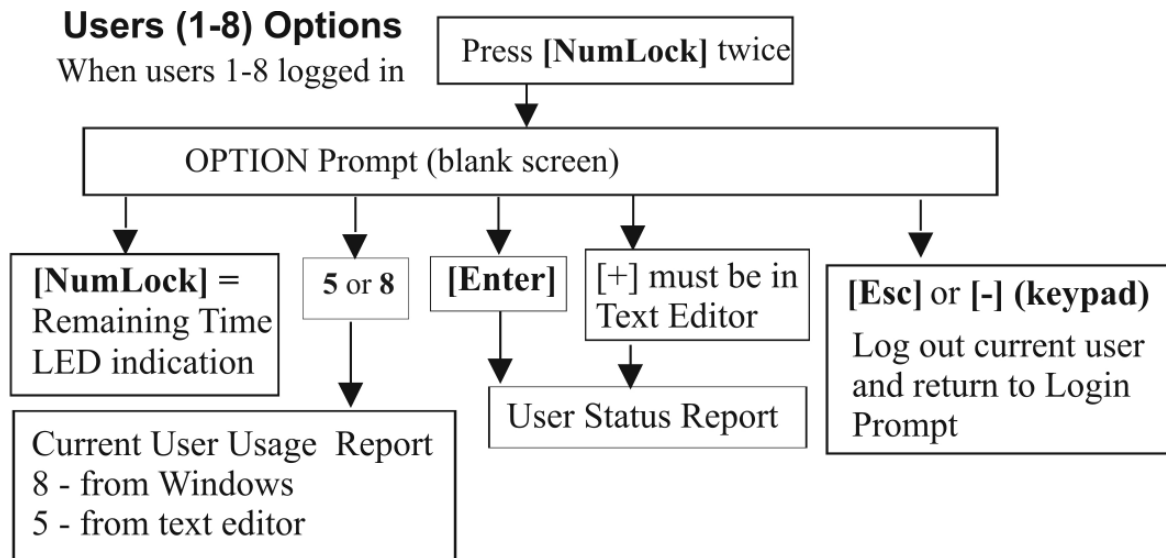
**Users (1-8) Options**
When users 1-8 logged in

Press **[NumLock]** twice

OPTION Prompt (blank screen)

**[NumLock]** = Remaining Time LED indication

**5** or **8**

**[Enter]**

[+] must be in Text Editor

**[Esc]** or **[-] (keypad)**
Log out current user and return to Login Prompt

User Status Report

Current User Usage Report
8 - from Windows
5 - from text editor